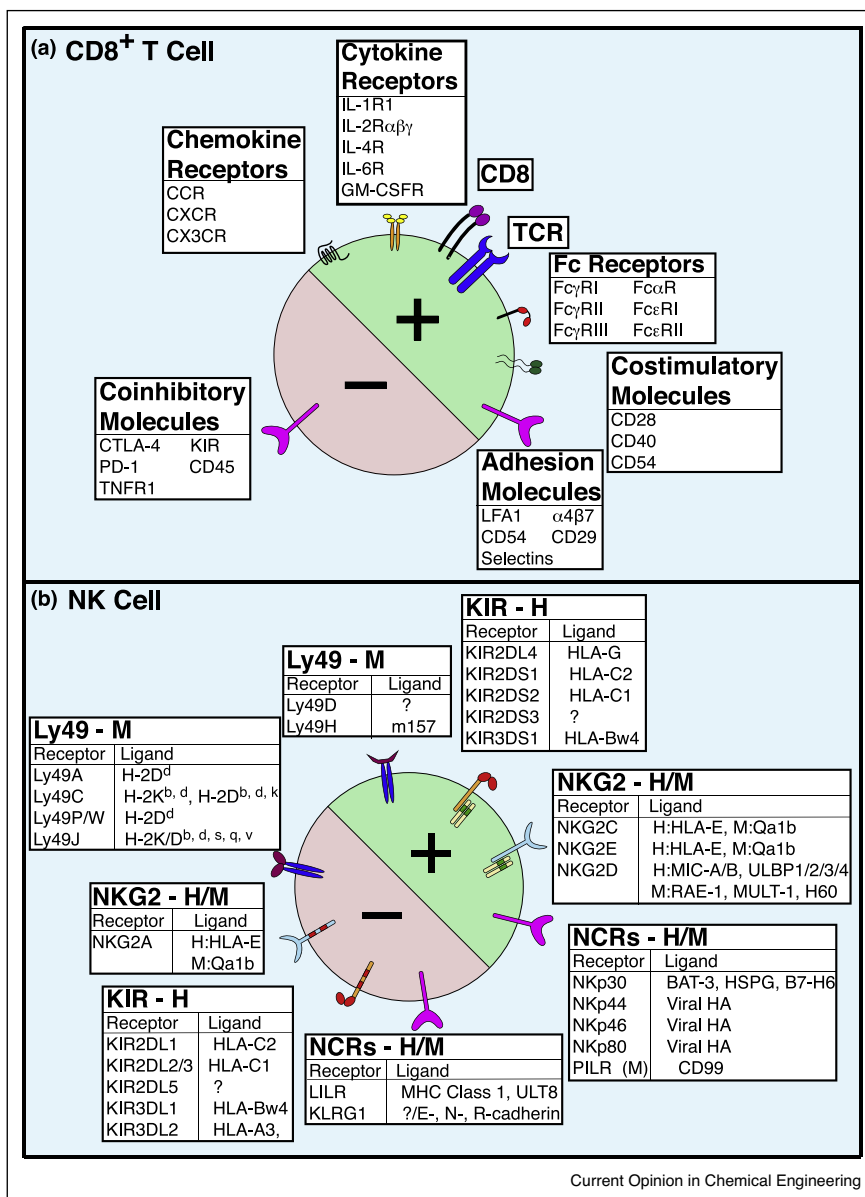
(a) CD8$^+$ T Cell

Cytokine Receptors
IL-1R1
IL-2R$\alpha\beta\gamma$
IL-4R
IL-6R
GM-CSFR

Chemokine Receptors
CCR
CXCR
CX3CR

CD8

TCR

Fc Receptors
| Fc$\gamma$RI | Fc$\alpha$R |
|---|---|
| Fc$\gamma$RII | Fc$\varepsilon$RI |
| Fc$\gamma$RIII | Fc$\varepsilon$RII |

+

−

Costimulatory Molecules
CD28
CD40
CD54

Coinhibitory Molecules
| CTLA-4 | KIR |
|---|---|
| PD-1 | CD45 |
| TNFR1 | |

Adhesion Molecules
| LFA1 | $\alpha4\beta7$ |
|---|---|
| CD54 | CD29 |
| Selectins | |

(b) NK Cell

KIR - H
| Receptor | Ligand |
|---|---|
| KIR2DL4 | HLA-G |
| KIR2DS1 | HLA-C2 |
| KIR2DS2 | HLA-C1 |
| KIR2DS3 | ? |
| KIR3DS1 | HLA-Bw4 |

Ly49 - M
| Receptor | Ligand |
|---|---|
| Ly49D | ? |
| Ly49H | m157 |

Ly49 - M
| Receptor | Ligand |
|---|---|
| Ly49A | H-2D$^d$ |
| Ly49C | H-2K$^{b, d}$, H-2D$^{b, d, k}$ |
| Ly49P/W | H-2D$^d$ |
| Ly49J | H-2K/D$^{b, d, s, q, v}$ |

NKG2 - H/M
| Receptor | Ligand |
|---|---|
| NKG2C | H:HLA-E, M:Qa1b |
| NKG2E | H:HLA-E, M:Qa1b |
| NKG2D | H:MIC-A/B, ULBP1/2/3/4 M:RAE-1, MULT-1, H60 |

+

−

NKG2 - H/M
| Receptor | Ligand |
|---|---|
| NKG2A | H:HLA-E M:Qa1b |

NCRs - H/M
| Receptor | Ligand |
|---|---|
| NKp30 | BAT-3, HSPG, B7-H6 |
| NKp44 | Viral HA |
| NKp46 | Viral HA |
| NKp80 | Viral HA |
| PILR (M) | CD99 |

KIR - H
| Receptor | Ligand |
|---|---|
| KIR2DL1 | HLA-C2 |
| KIR2DL2/3 | HLA-C1 |
| KIR2DL5 | ? |
| KIR3DL1 | HLA-Bw4 |
| KIR3DL2 | HLA-A3, |

NCRs - H/M
| Receptor | Ligand |
|---|---|
| LILR | MHC Class 1, ULT8 |
| KLRG1 | ?/E-, N-, R-cadherin |

Current Opinion in Chemical Engineering